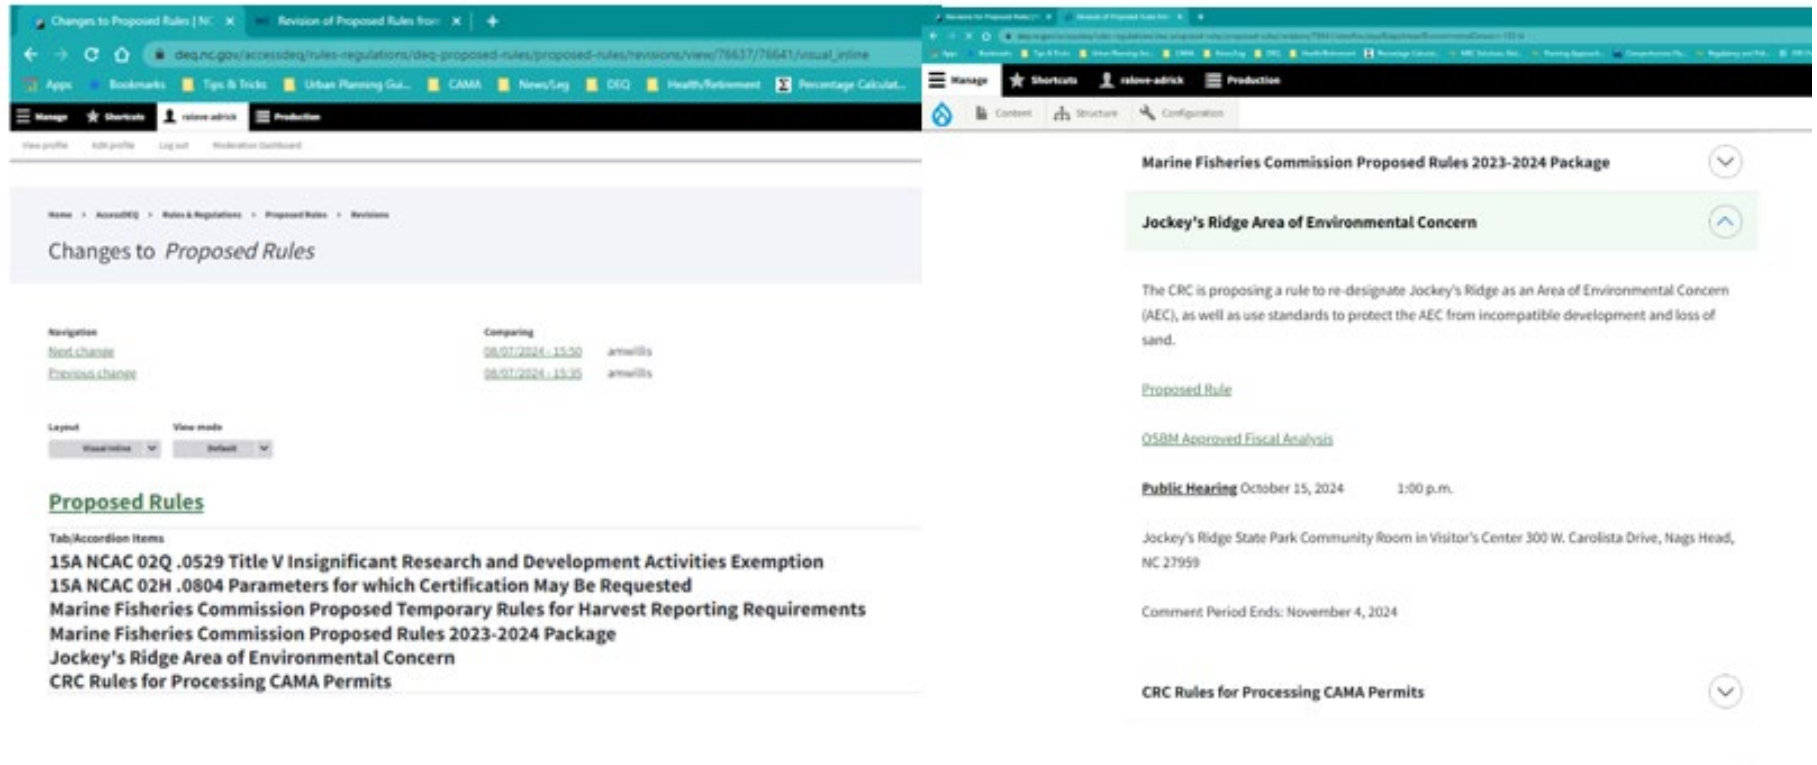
Changes to Proposed Rules | NC ×
Revision of Proposed Rules from ×
+

deq.nc.gov/accessdeq/rules-regulations/deq-proposed-rules/proposed-rules/revisions/view/76637/76641/visual_inline

Apps
Bookmarks
Tips & Tricks
Urban Planning Gui...
CAMA
News/Leg
DEQ
Health/Retirement
Percentage Calculat...

Manage
Shortcuts
rabove-adrick
Production

View profile
Edit profile
Log out
Moderation Dashboard

Home > AccessDEQ > Rules & Regulations > Proposed Rules > Revisions

Changes to *Proposed Rules*

Navigation
Next change
Previous change

Comparing
08/07/2024 - 15:50 amwillis
08/07/2024 - 15:35 amwillis

Layout
Visual inline

View mode
Default

Proposed Rules

Tab/Accordion Items
15A NCAC 02Q .0529 Title V Insignificant Research and Development Activities Exemption
15A NCAC 02H .0804 Parameters for which Certification May Be Requested
Marine Fisheries Commission Proposed Temporary Rules for Harvest Reporting Requirements
Marine Fisheries Commission Proposed Rules 2023-2024 Package
Jockey's Ridge Area of Environmental Concern
CRC Rules for Processing CAMA Permits

Manage
Shortcuts
rabove-adrick
Production

Content
Structure
Configuration

Marine Fisheries Commission Proposed Rules 2023-2024 Package

Jockey's Ridge Area of Environmental Concern

The CRC is proposing a rule to re-designate Jockey's Ridge as an Area of Environmental Concern (AEC), as well as use standards to protect the AEC from incompatible development and loss of sand.

Proposed Rule

OSBM Approved Fiscal Analysis

Public Hearing October 15, 2024 1:00 p.m.

Jockey's Ridge State Park Community Room in Visitor's Center 300 W. Carolista Drive, Nags Head, NC 27959

Comment Period Ends: November 4, 2024

CRC Rules for Processing CAMA Permits